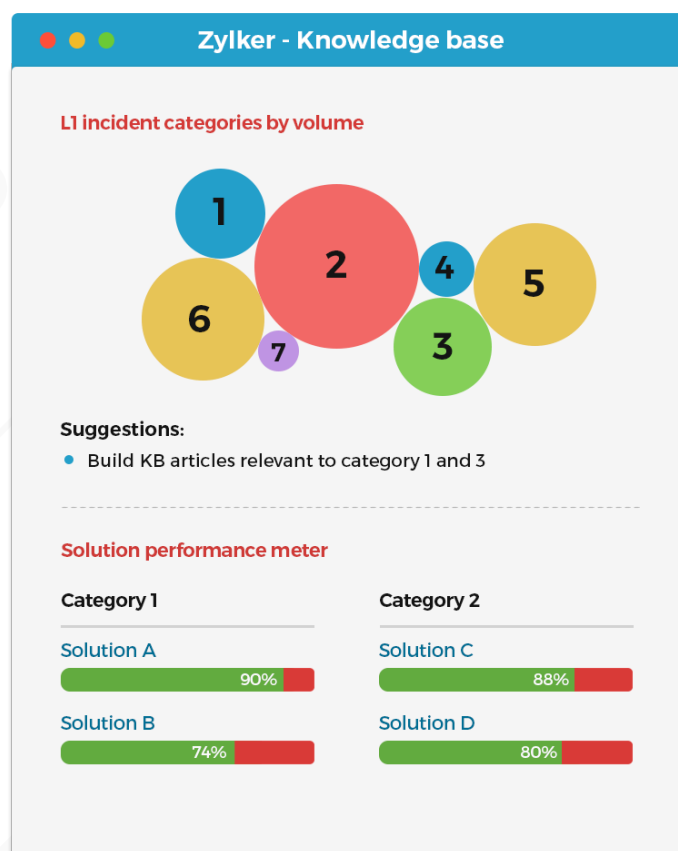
Zylker - Knowledge base

L1 incident categories by volume

1
2
4
5
6
7
3

Suggestions:

• Build KB articles relevant to category 1 and 3

Solution performance meter

Category 1

Solution A
90%

Solution B
74%

Category 2

Solution C
88%

Solution D
80%